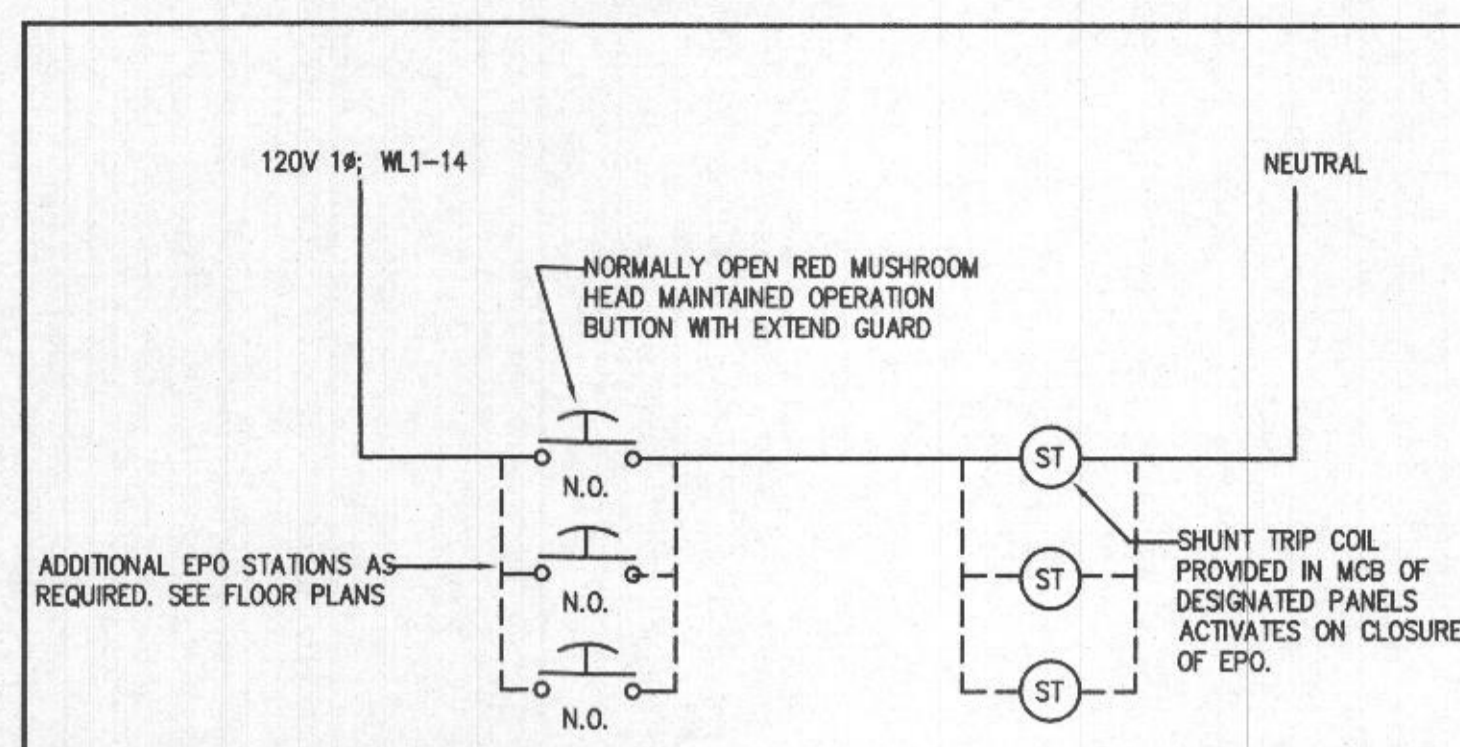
120V 1ø; WL1-14

NEUTRAL

NORMALLY OPEN RED MUSHROOM HEAD MAINTAINED OPERATION BUTTON WITH EXTEND GUARD

N.O.

ADDITIONAL EPO STATIONS AS REQUIRED. SEE FLOOR PLANS

N.O.

N.O.

ST

ST

ST

SHUNT TRIP COIL PROVIDED IN MCB OF DESIGNATED PANELS ACTIVATES ON CLOSURE OF EPO.